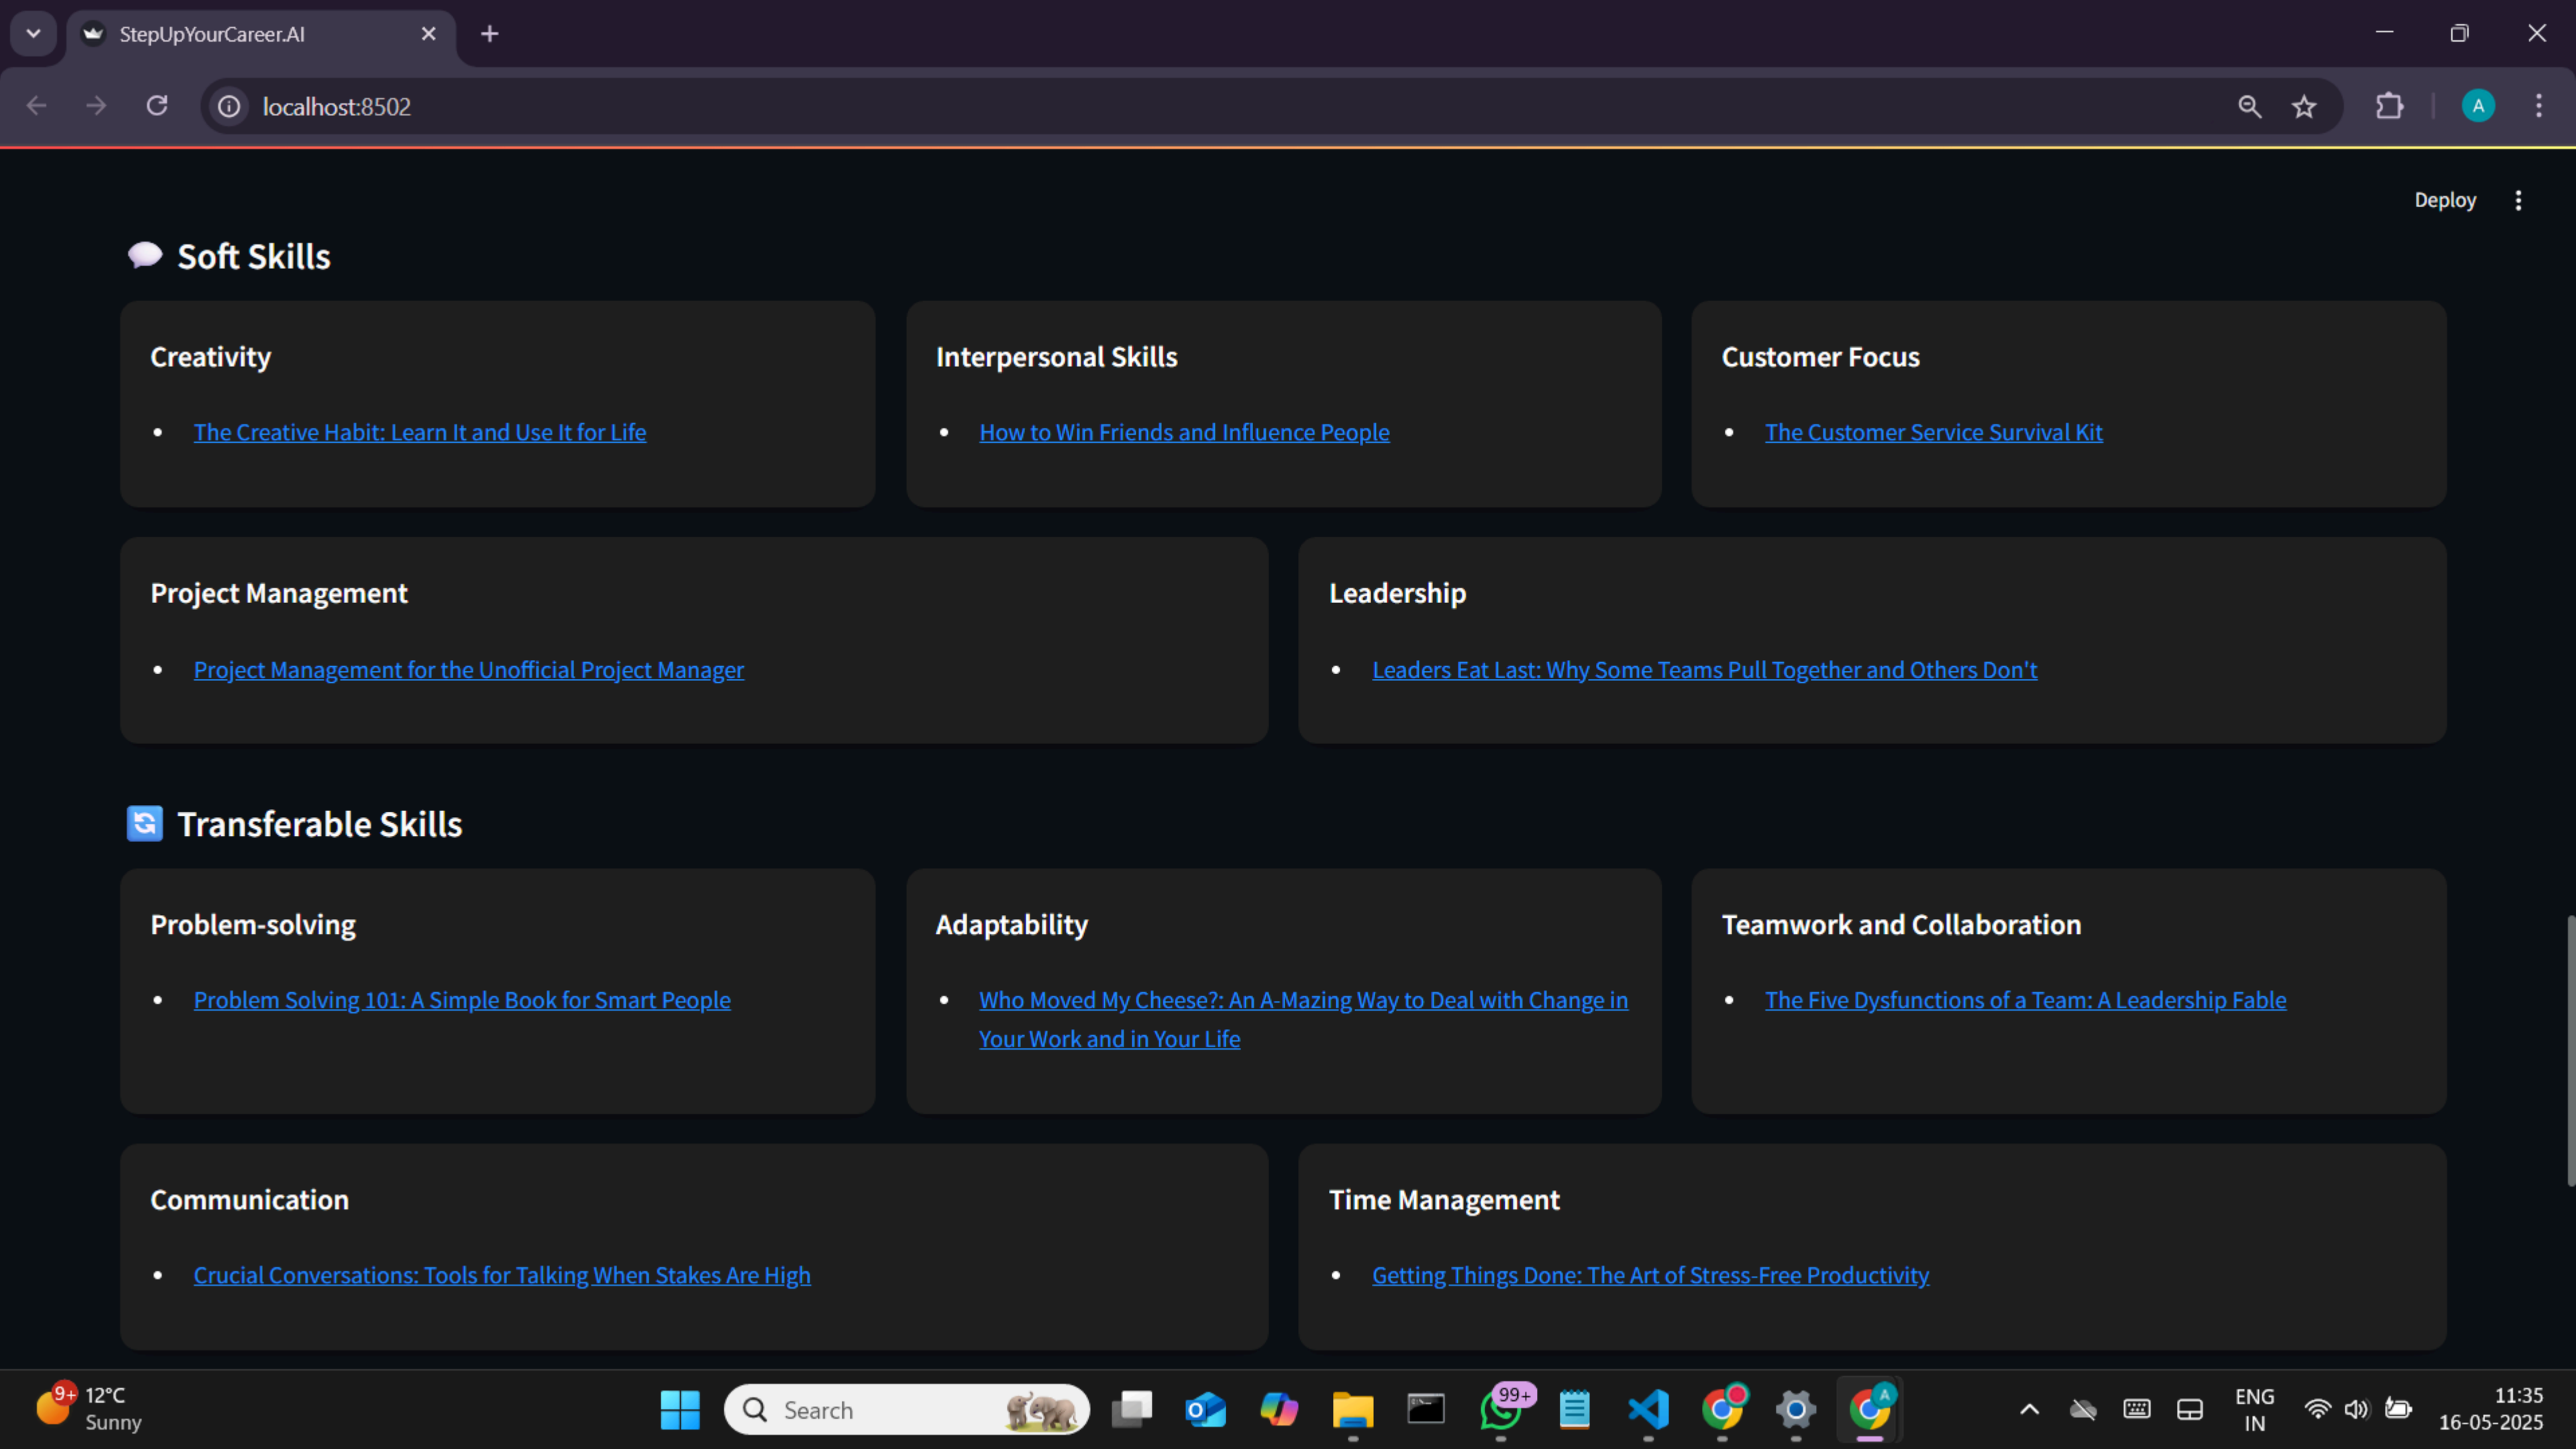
StepUpYourCareer.AI

localhost:8502

Deploy

Soft Skills

Creativity
- The Creative Habit: Learn It and Use It for Life

Interpersonal Skills
- How to Win Friends and Influence People

Customer Focus
- The Customer Service Survival Kit

Project Management
- Project Management for the Unofficial Project Manager

Leadership
- Leaders Eat Last: Why Some Teams Pull Together and Others Don't

Transferable Skills

Problem-solving
- Problem Solving 101: A Simple Book for Smart People

Adaptability
- Who Moved My Cheese?: An A-Mazing Way to Deal with Change in Your Work and in Your Life

Teamwork and Collaboration
- The Five Dysfunctions of a Team: A Leadership Fable

Communication
- Crucial Conversations: Tools for Talking When Stakes Are High

Time Management
- Getting Things Done: The Art of Stress-Free Productivity

9+ 12°C Sunny
Search
99+
ENG IN
11:35
16-05-2025